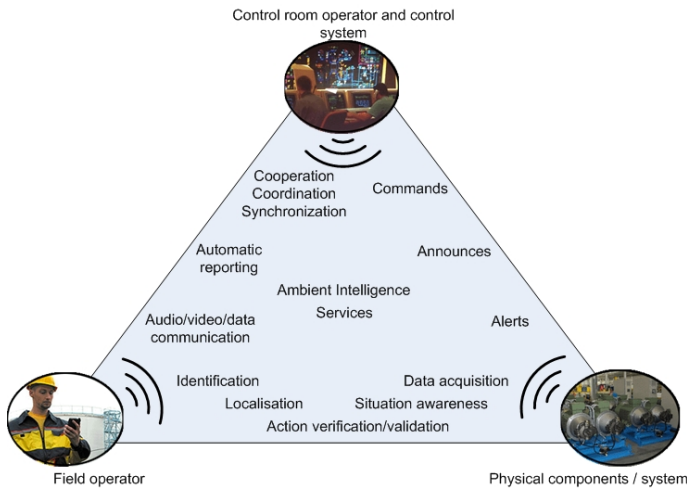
Control room operator and control system

Cooperation
Coordination
Synchronization

Commands

Automatic reporting

Announces

Ambient Intelligence Services

Audio/video/data communication

Alerts

Identification

Data acquisition

Localisation

Situation awareness

Action verification/validation

Field operator

Physical components / system